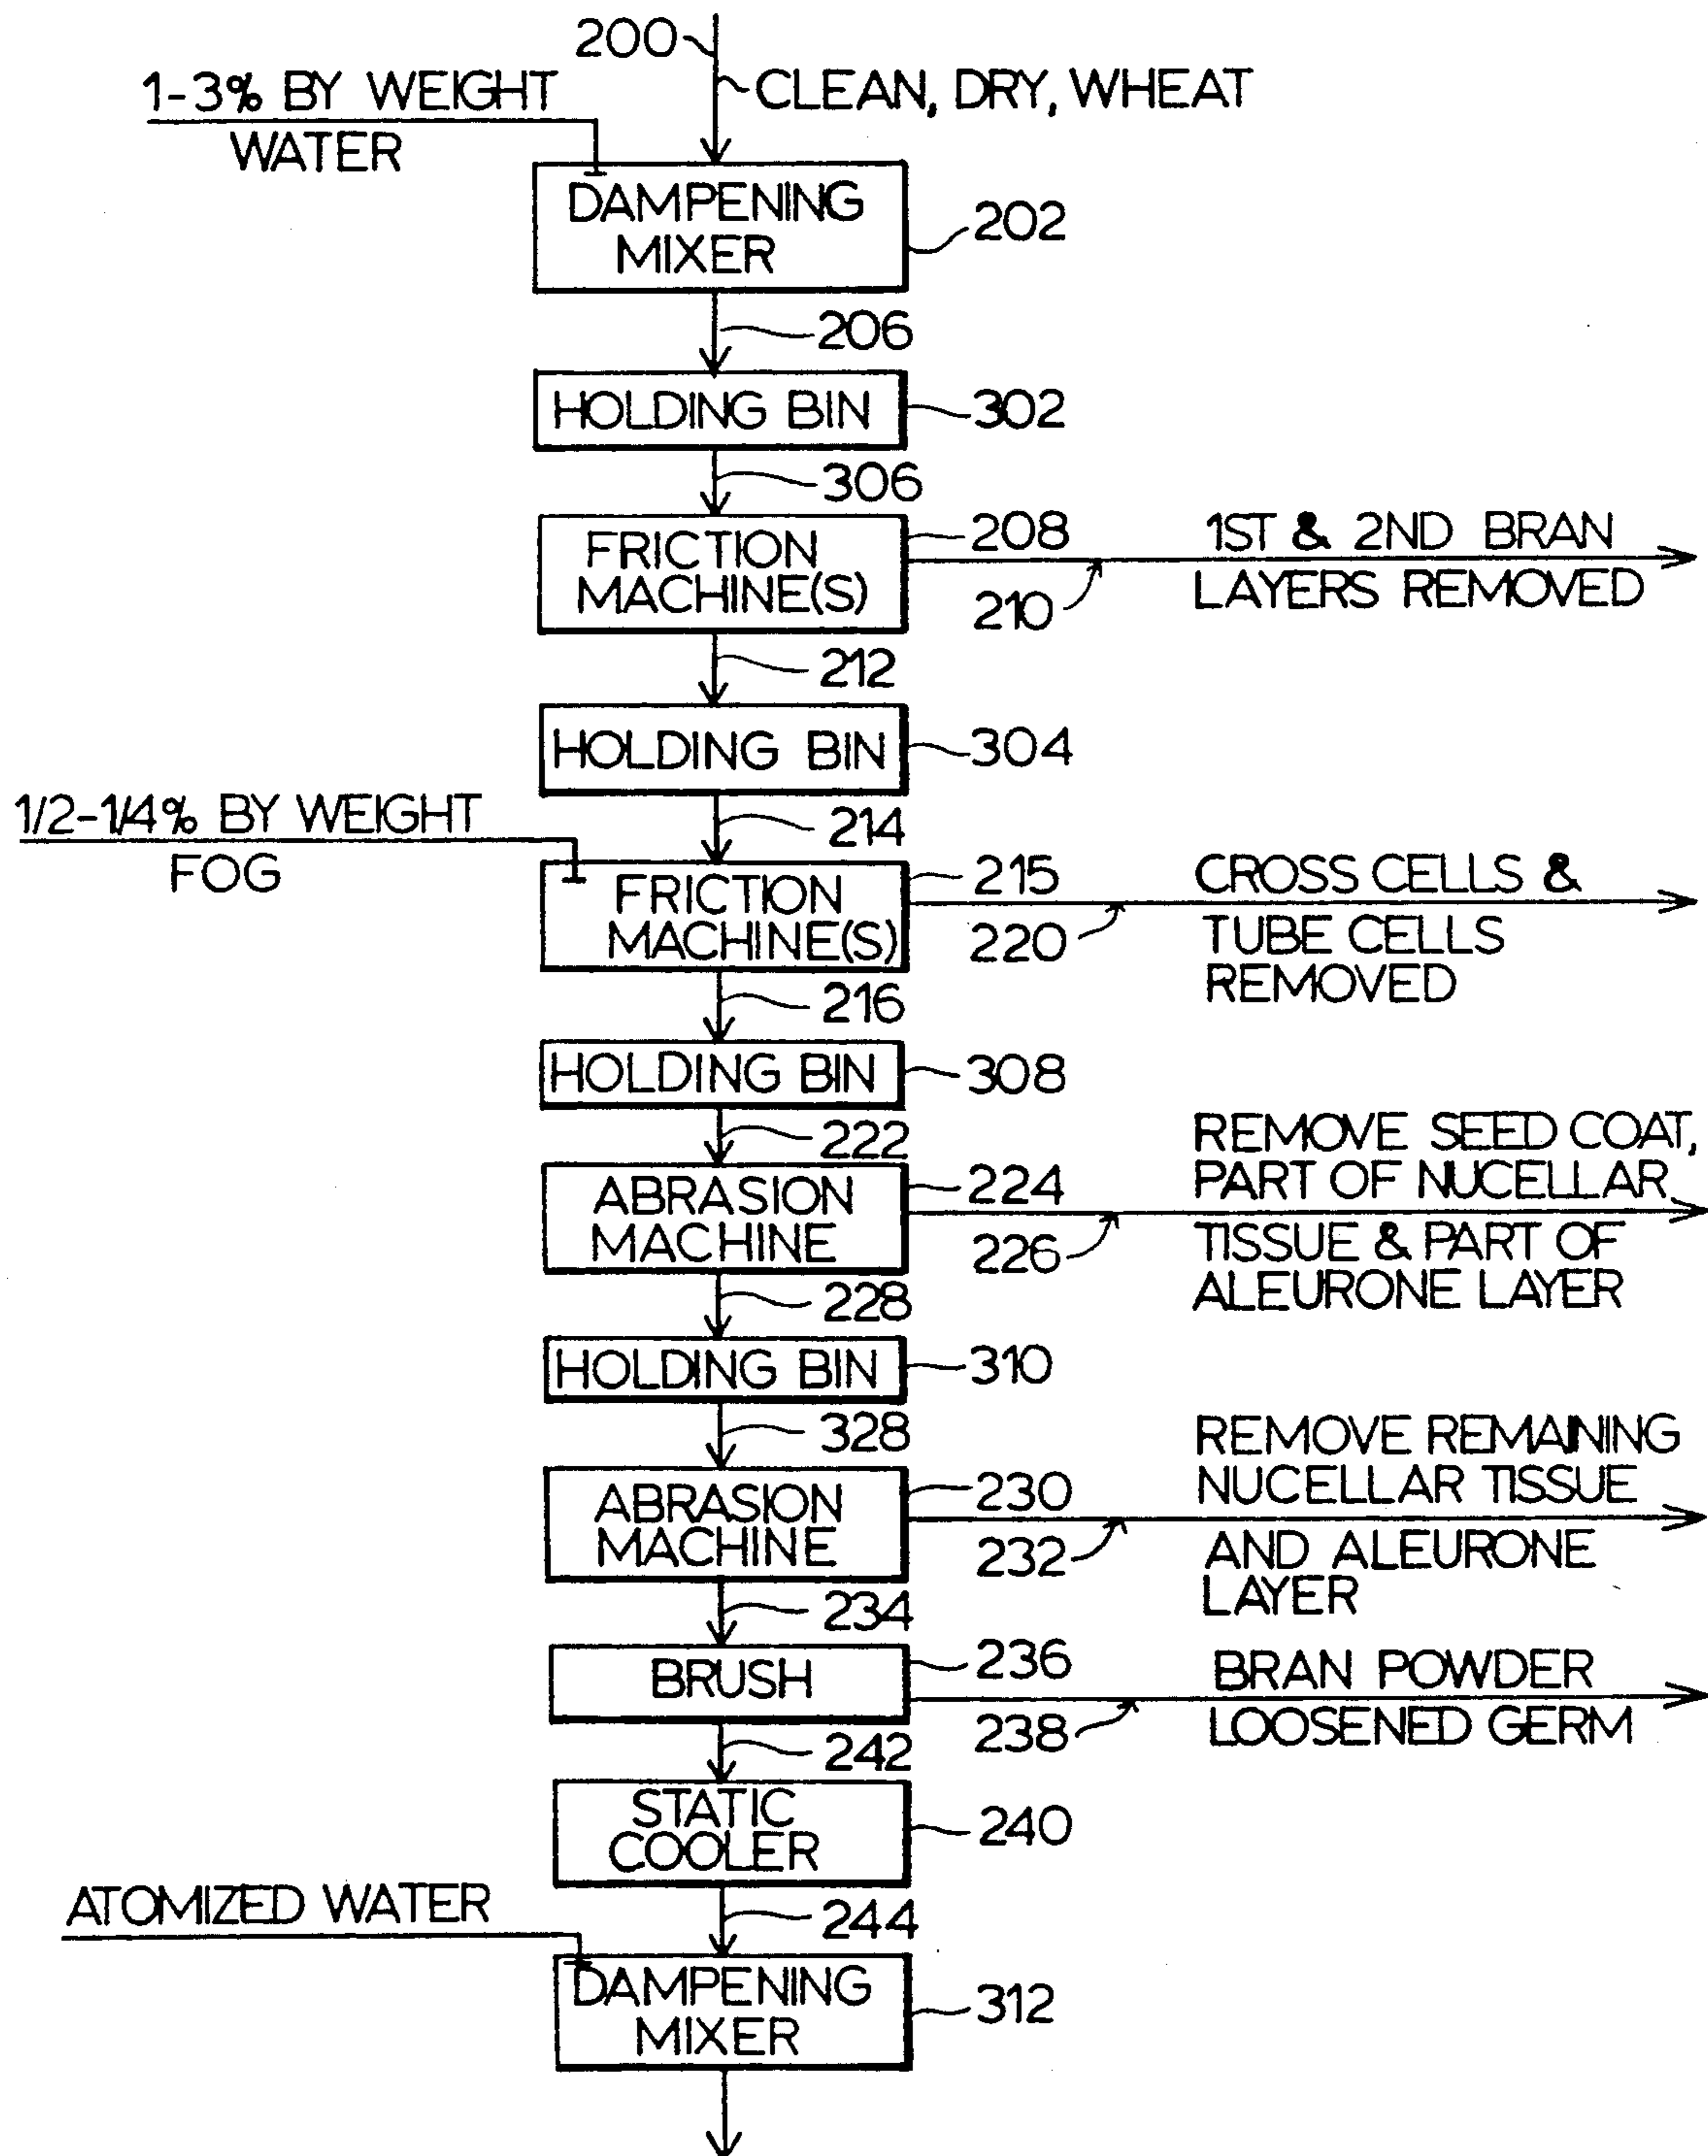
200
CLEAN, DRY, WHEAT
1-3% BY WEIGHT WATER
DAMPENING MIXER
202
206
HOLDING BIN
302
306
FRICTION MACHINE(S)
208
210
1ST & 2ND BRAN LAYERS REMOVED
212
HOLDING BIN
304
1/2-1/4% BY WEIGHT FOG
214
FRICTION MACHINE(S)
215
220
CROSS CELLS & TUBE CELLS REMOVED
216
HOLDING BIN
308
222
ABRASION MACHINE
224
226
REMOVE SEED COAT, PART OF NUCELLAR TISSUE & PART OF ALEURONE LAYER
228
HOLDING BIN
310
328
ABRASION MACHINE
230
232
REMOVE REMAINING NUCELLAR TISSUE AND ALEURONE LAYER
234
BRUSH
236
238
BRAN POWDER LOOSENED GERM
242
STATIC COOLER
240
ATOMIZED WATER
244
DAMPENING MIXER
312